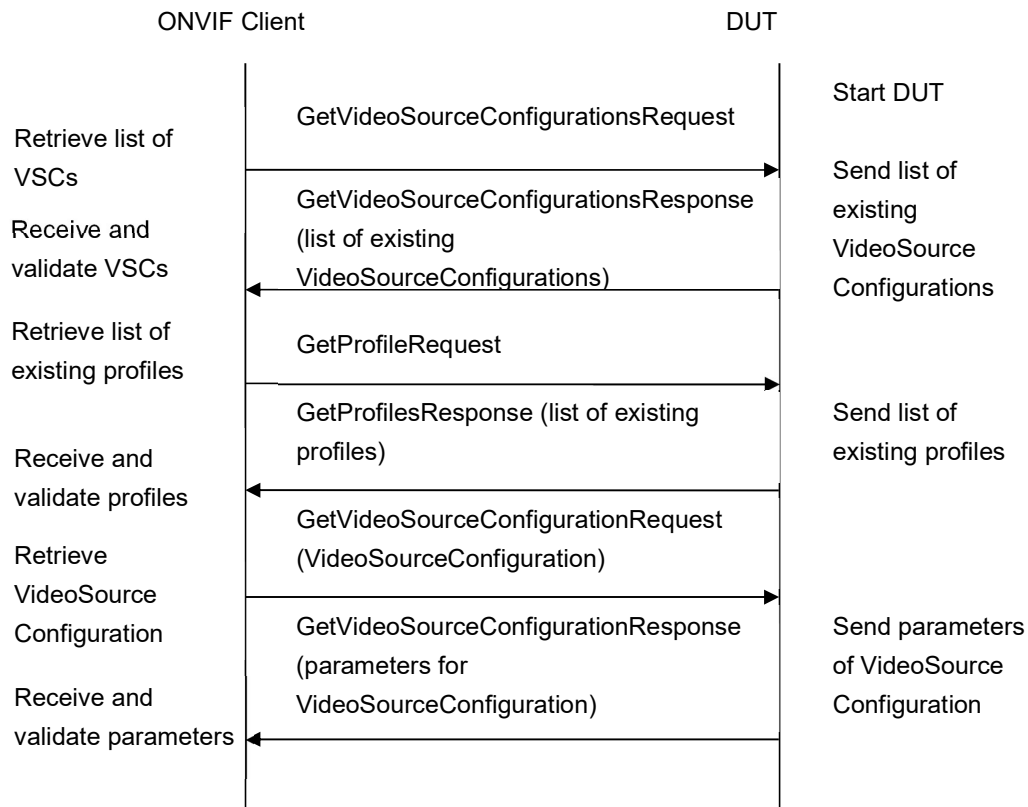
ONVIF Client

DUT

Start DUT

GetVideoSourceConfigurationsRequest

Retrieve list of VSCs

Send list of existing VideoSource Configurations

GetVideoSourceConfigurationsResponse (list of existing VideoSourceConfigurations)

Receive and validate VSCs

Retrieve list of existing profiles

GetProfileRequest

GetProfilesResponse (list of existing profiles)

Send list of existing profiles

Receive and validate profiles

GetVideoSourceConfigurationRequest (VideoSourceConfiguration)

Retrieve VideoSource Configuration

GetVideoSourceConfigurationResponse (parameters for VideoSourceConfiguration)

Send parameters of VideoSource Configuration

Receive and validate parameters